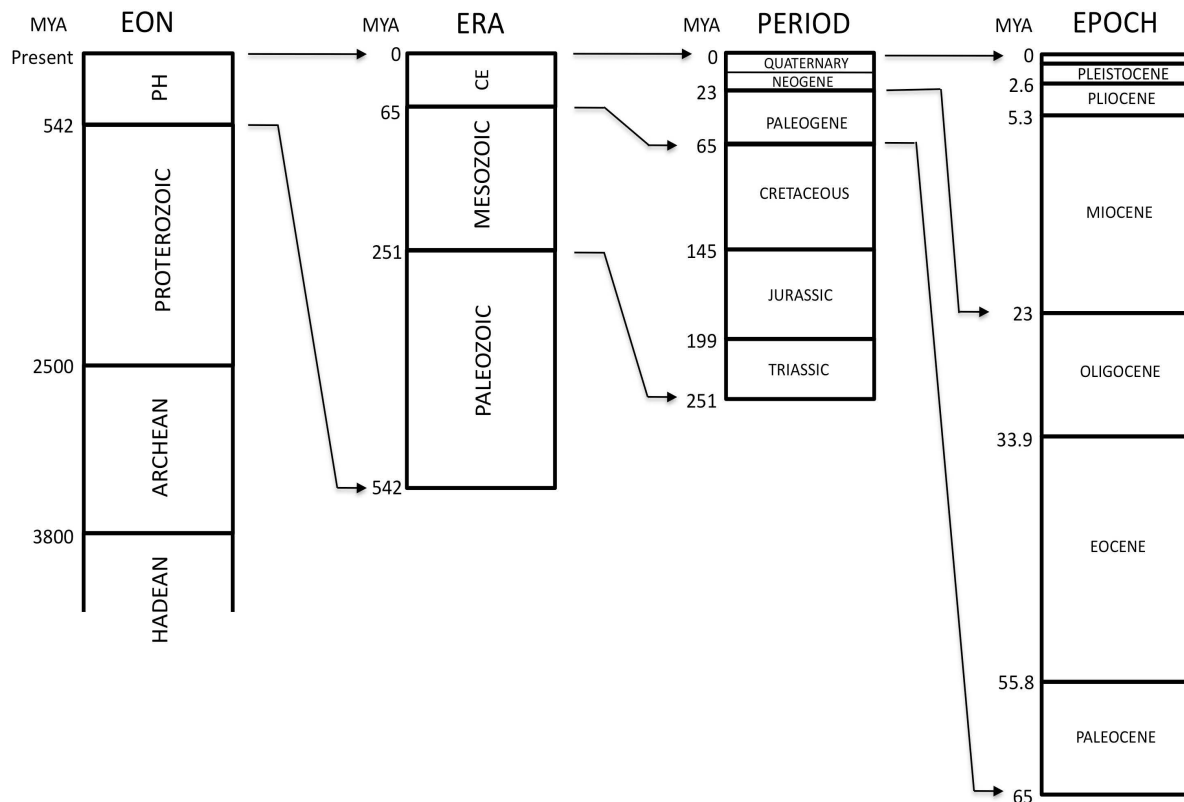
MYA EON
Present
PH
542
PROTEROZOIC
2500
ARCHEAN
3800
HADEAN

MYA ERA
0
CE
65
MESOZOIC
251
PALEOZOIC
542

MYA PERIOD
0
QUATERNARY
NEOGENE
23
PALEOGENE
65
CRETACEOUS
145
JURASSIC
199
TRIASSIC
251

MYA EPOCH
0
PLEISTOCENE
2.6
PLIOCENE
5.3
MIOCENE
23
OLIGOCENE
33.9
EOCENE
55.8
PALEOCENE
65